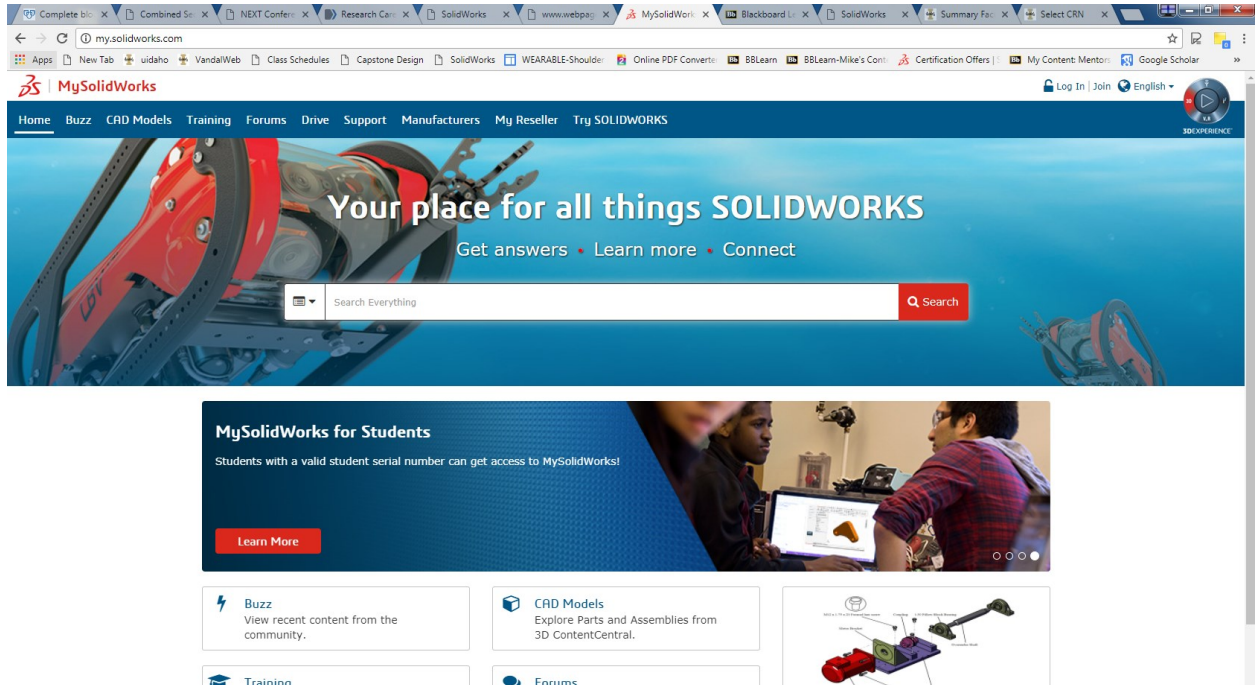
Complete blo × | Combined Se × | NEXT Confer × | Research Can × | SolidWorks × | www.webpag × | MySolidWork × | Blackboard Le × | SolidWorks × | Summary Fac × | Select CRN ×

my.solidworks.com

Apps | New Tab | uidaho | VandalWeb | Class Schedules | Capstone Design | SolidWorks | WEARABLE-Shoulder | Online PDF Converte | BBLearn | BBLearn-Mike's Conte | Certification Offers | My Content: Mentors | Google Scholar

MySolidWorks

Log In | Join English

Home Buzz CAD Models Training Forums Drive Support Manufacturers My Reseller Try SOLIDWORKS

3DEXPERIENCE

Your place for all things SOLIDWORKS

Get answers • Learn more • Connect

Search Everything

Search

MySolidWorks for Students

Students with a valid student serial number can get access to MySolidWorks!

Learn More

Buzz
View recent content from the community.

CAD Models
Explore Parts and Assemblies from 3D ContentCentral.

Training

Forums